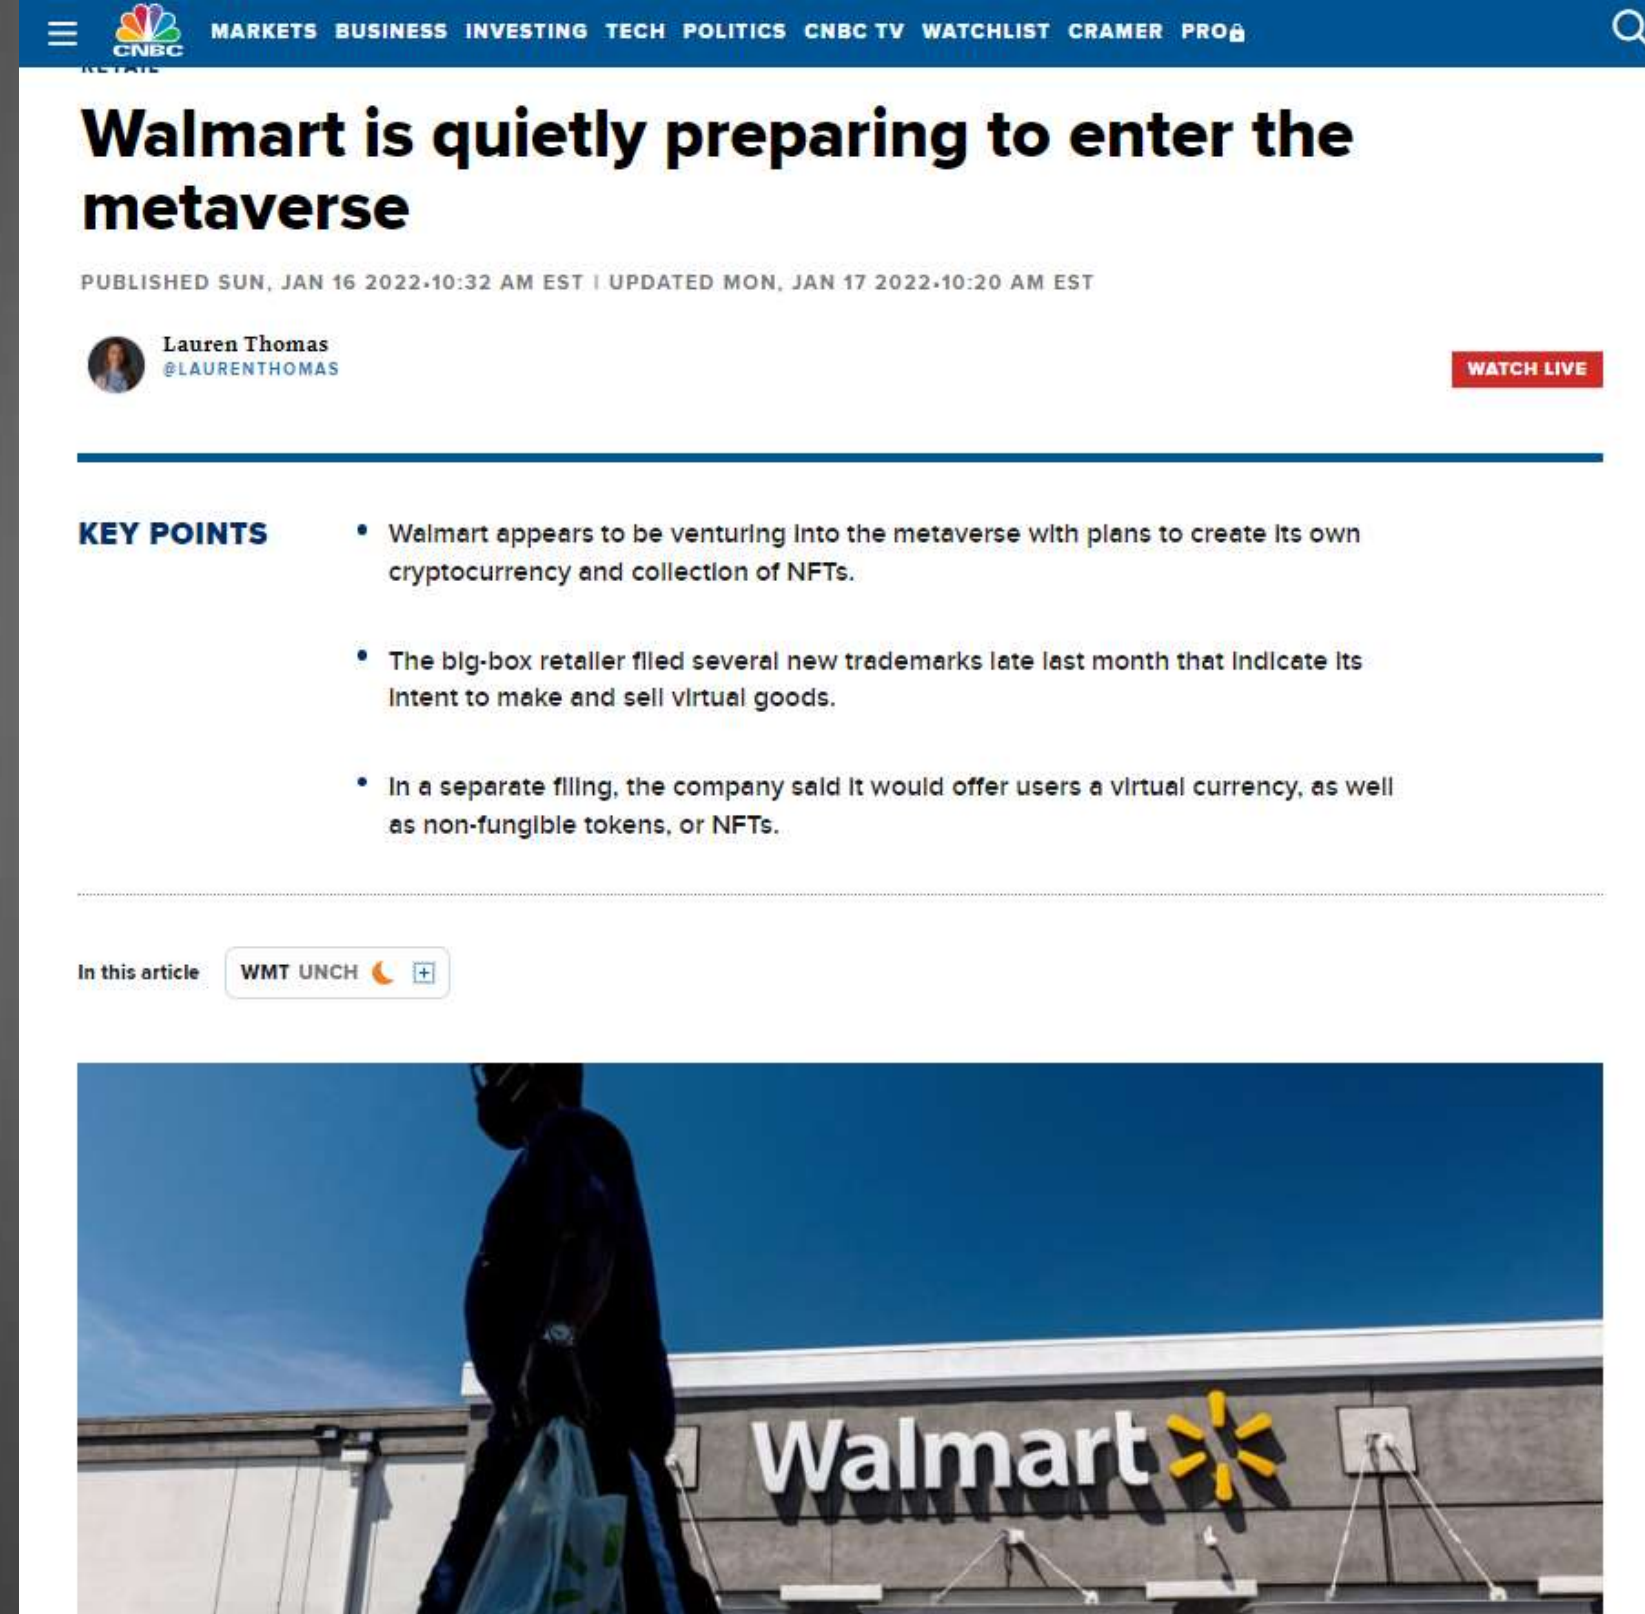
CNBC MARKETS BUSINESS INVESTING TECH POLITICS CNBC TV WATCHLIST CRAMER PRO

RETAIL

Walmart is quietly preparing to enter the metaverse

PUBLISHED SUN, JAN 16 2022•10:32 AM EST | UPDATED MON, JAN 17 2022•10:20 AM EST

Lauren Thomas
@LAURENTHOMAS

WATCH LIVE

KEY POINTS

• Walmart appears to be venturing into the metaverse with plans to create its own cryptocurrency and collection of NFTs.

• The big-box retailer filed several new trademarks late last month that indicate its intent to make and sell virtual goods.

• In a separate filing, the company said it would offer users a virtual currency, as well as non-fungible tokens, or NFTs.

In this article WMT UNCH

Walmart